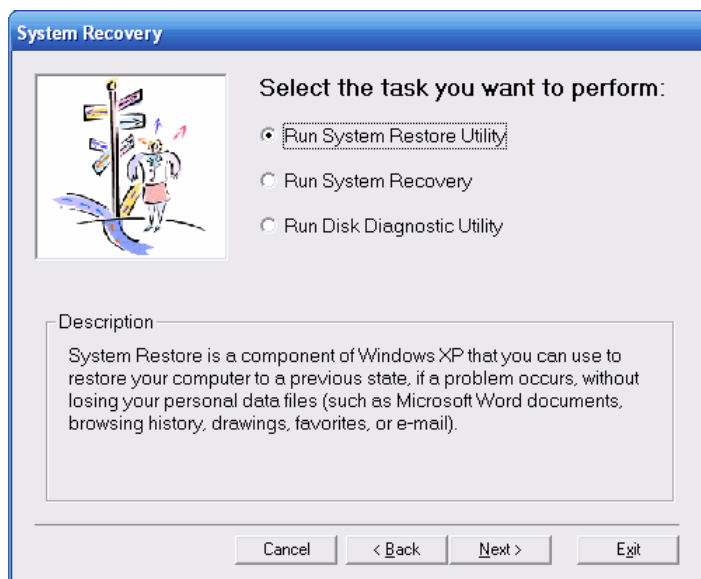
System Recovery

Select the task you want to perform:

Run System Restore Utility

Run System Recovery

Run Disk Diagnostic Utility

Description

System Restore is a component of Windows XP that you can use to restore your computer to a previous state, if a problem occurs, without losing your personal data files (such as Microsoft Word documents, browsing history, drawings, favorites, or e-mail).

Cancel

< Back

Next >

Exit